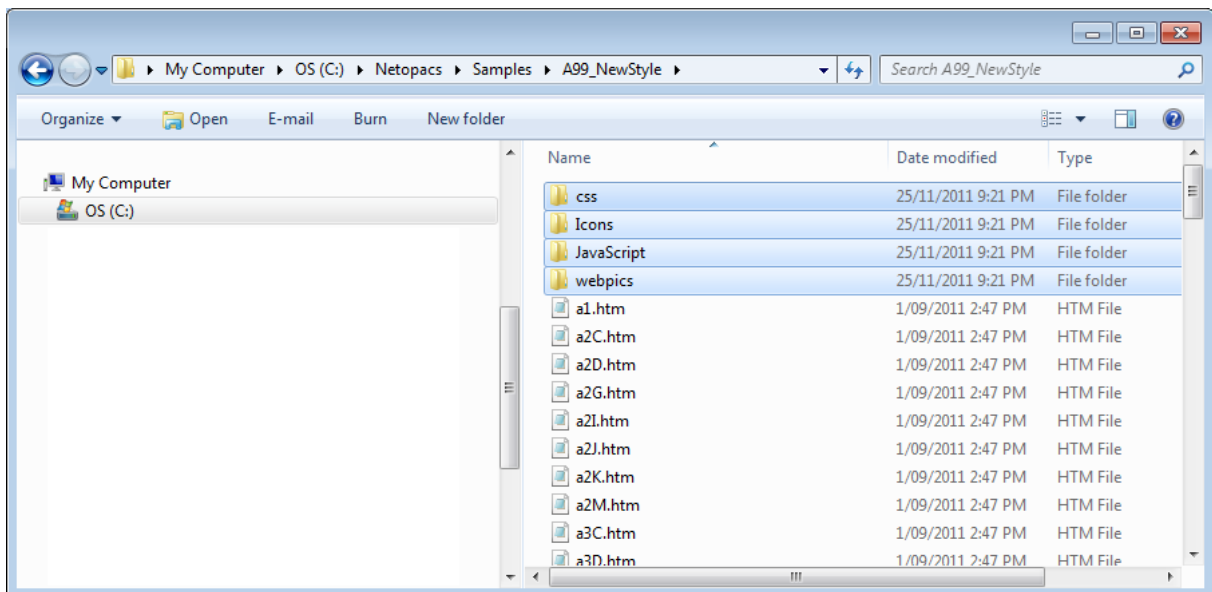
My Computer ▸ OS (C:) ▸ Netopacs ▸ Samples ▸ A99_NewStyle ▸

Search A99_NewStyle

Organize ▾ Open E-mail Burn New folder

My Computer
OS (C:)

| Name | Date modified | Type |
|---|---|---|
| css | 25/11/2011 9:21 PM | File folder |
| Icons | 25/11/2011 9:21 PM | File folder |
| JavaScript | 25/11/2011 9:21 PM | File folder |
| webpics | 25/11/2011 9:21 PM | File folder |
| a1.htm | 1/09/2011 2:47 PM | HTM File |
| a2C.htm | 1/09/2011 2:47 PM | HTM File |
| a2D.htm | 1/09/2011 2:47 PM | HTM File |
| a2G.htm | 1/09/2011 2:47 PM | HTM File |
| a2I.htm | 1/09/2011 2:47 PM | HTM File |
| a2J.htm | 1/09/2011 2:47 PM | HTM File |
| a2K.htm | 1/09/2011 2:47 PM | HTM File |
| a2M.htm | 1/09/2011 2:47 PM | HTM File |
| a3C.htm | 1/09/2011 2:47 PM | HTM File |
| a3D.htm | 1/09/2011 2:47 PM | HTM File |